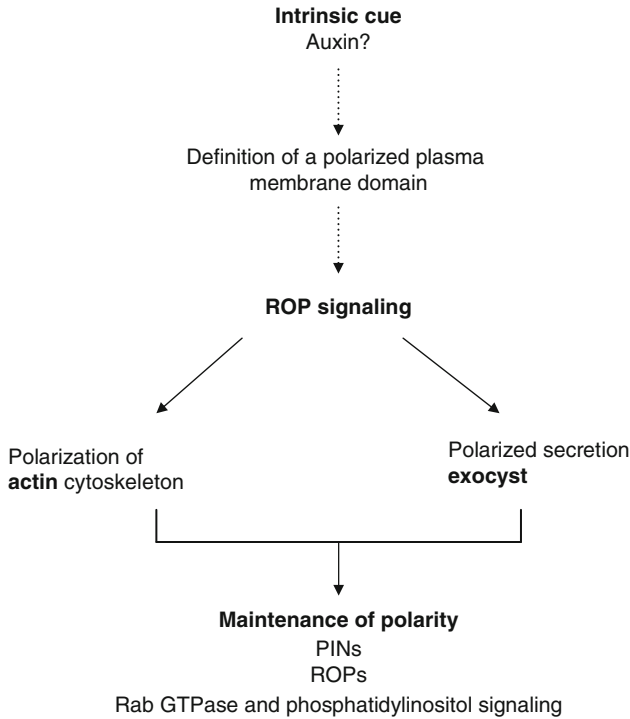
Intrinsic cue
Auxin?

Definition of a polarized plasma membrane domain

ROP signaling

Polarization of actin cytoskeleton

Polarized secretion exocyst

Maintenance of polarity
PINs
ROPs
Rab GTPase and phosphatidylinositol signaling